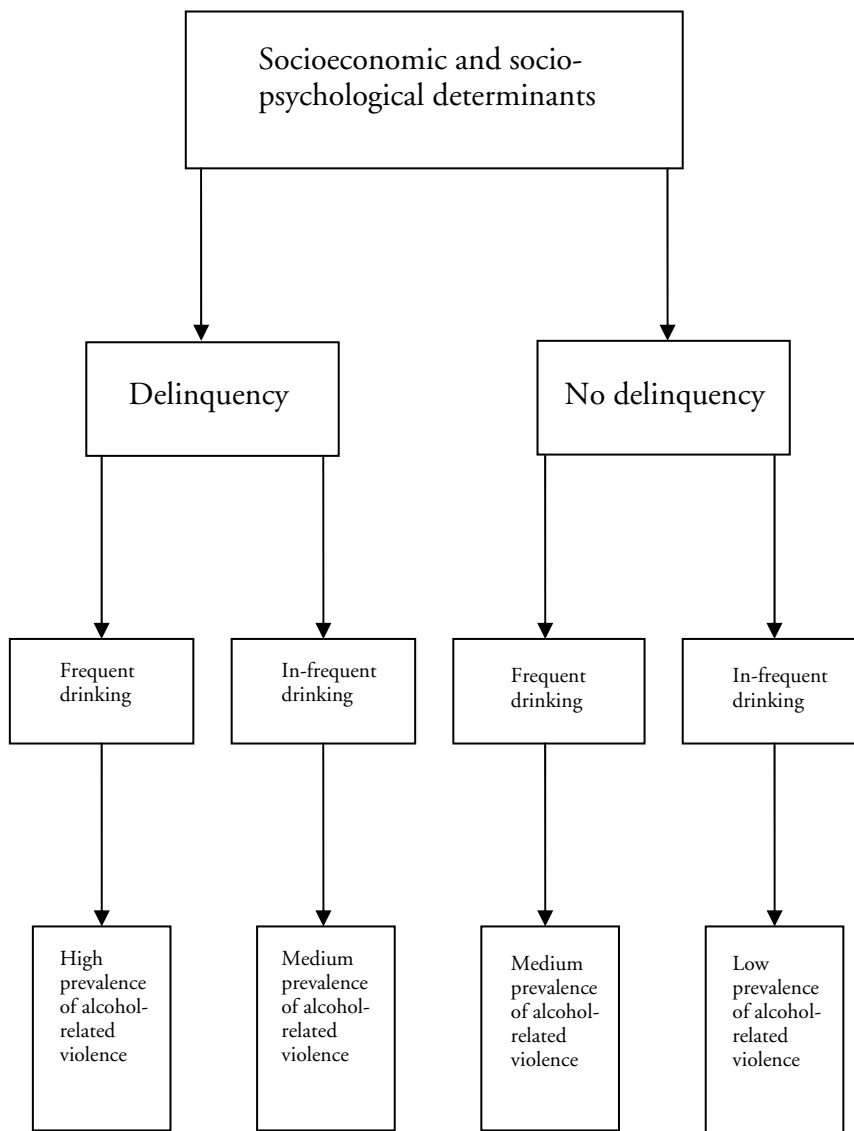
Socioeconomic and sociopsychological determinants

Delinquency

No delinquency

Frequent drinking

In-frequent drinking

Frequent drinking

In-frequent drinking

High prevalence of alcohol-related violence

Medium prevalence of alcohol-related violence

Medium prevalence of alcohol-related violence

Low prevalence of alcohol-related violence